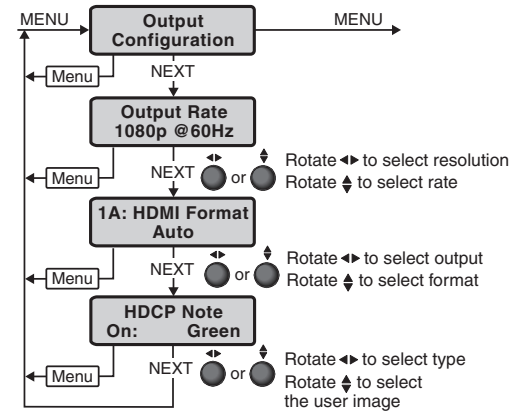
MENU

Output Configuration

MENU

Menu

NEXT

Output Rate 1080p @60Hz

Menu

NEXT ◀▶ or ▲▼

Rotate ◀▶ to select resolution
Rotate ▲▼ to select rate

1A: HDMI Format Auto

Menu

NEXT ◀▶ or ▲▼

Rotate ◀▶ to select output
Rotate ▲▼ to select format

HDCP Note On: Green

Menu

NEXT ◀▶ or ▲▼

Rotate ◀▶ to select type
Rotate ▲▼ to select the user image